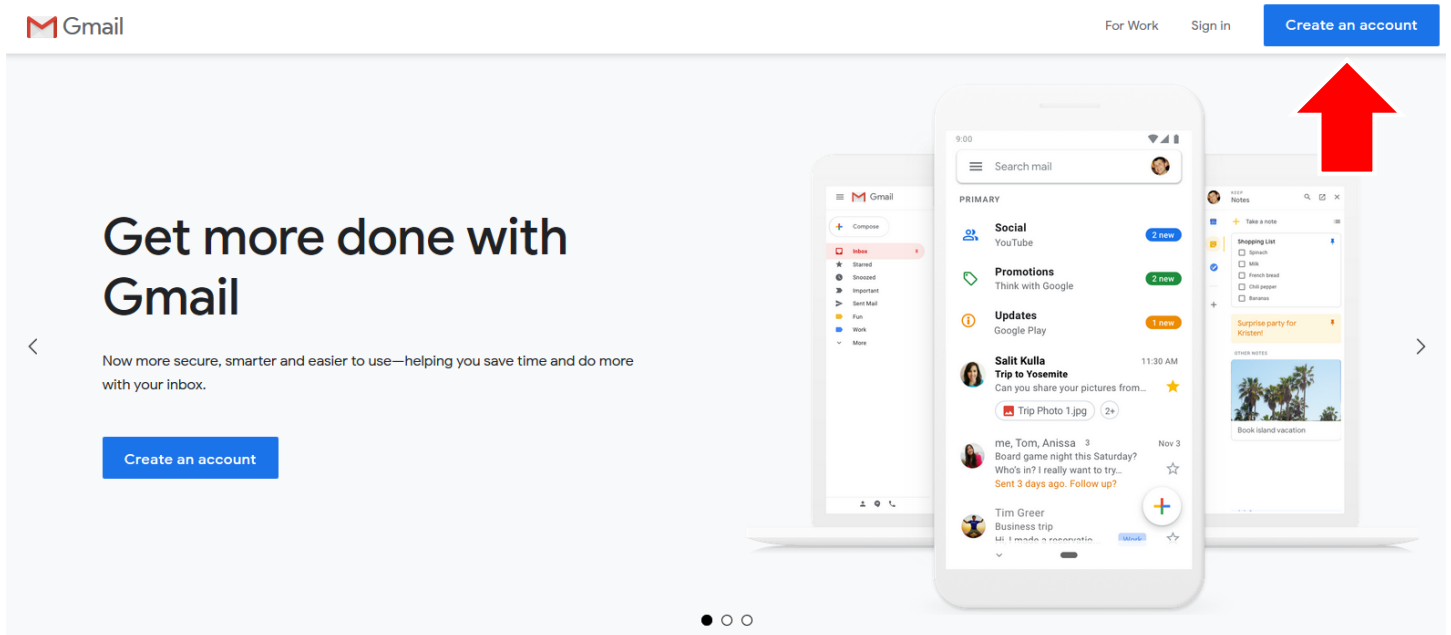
Gmail

For Work Sign in Create an account

Get more done with Gmail

Now more secure, smarter and easier to use—helping you save time and do more with your inbox.

Create an account

Gmail
Compose
Inbox
Starred
Snoozed
Important
Sent Mail
Fun
Work
More

9:00
Search mail
PRIMARY
Social
YouTube
2 new
Promotions
Think with Google
2 new
Updates
Google Play
1 new
Salit Kulla
11:30 AM
Trip to Yosemite
Can you share your pictures from...
Trip Photo 1.jpg
2+
me, Tom, Anissa 3
Nov 3
Board game night this Saturday?
Who's in? I really want to try...
Sent 3 days ago. Follow up?
Tim Greer
Business trip
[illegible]
Work

KEEP
Notes
Take a note
Shopping List
Spinach
Milk
French bread
Chili pepper
Bananas
Surprise party for Kristen!
OTHER NOTES
Book island vacation